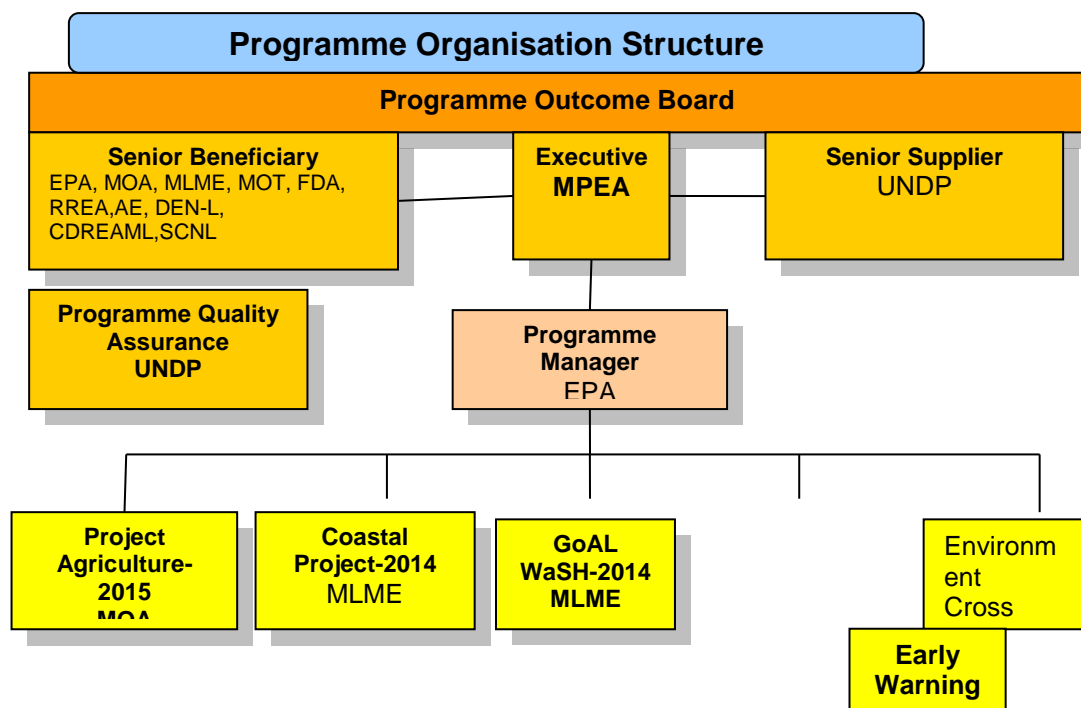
Programme Organisation Structure

Programme Outcome Board

Senior Beneficiary
EPA, MOA, MLME, MOT, FDA, RREA,AE, DEN-L, CDREAML,SCNL

Executive
MPEA

Senior Supplier
UNDP

Programme Quality Assurance
UNDP

Programme Manager
EPA

Project Agriculture-2015
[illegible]

Coastal Project-2014
MLME

GoAL WaSH-2014
MLME

Environment Cross

Early Warning